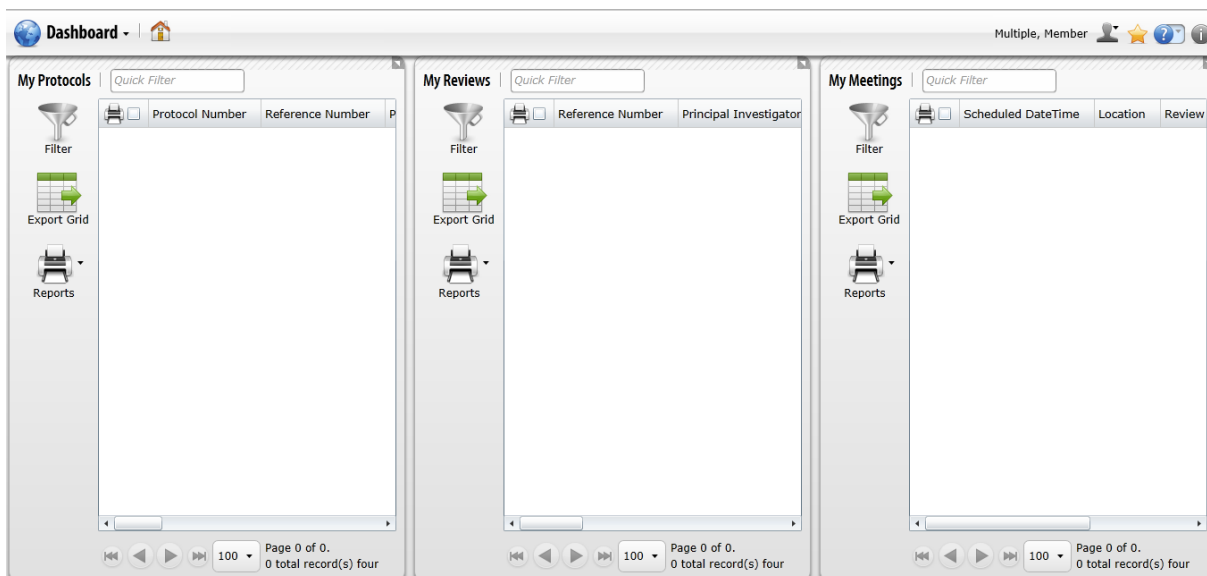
Dashboard

Multiple, Member

My Protocols | Quick Filter

Filter

Export Grid

Reports

| Protocol Number | Reference Number | P |
|---|---|---|

100
Page 0 of 0.
0 total record(s) four

My Reviews | Quick Filter

Filter

Export Grid

Reports

| Reference Number | Principal Investigator |
|---|---|

100
Page 0 of 0.
0 total record(s) four

My Meetings | Quick Filter

Filter

Export Grid

Reports

| Scheduled DateTime | Location | Review |
|---|---|---|

100
Page 0 of 0.
0 total record(s) four